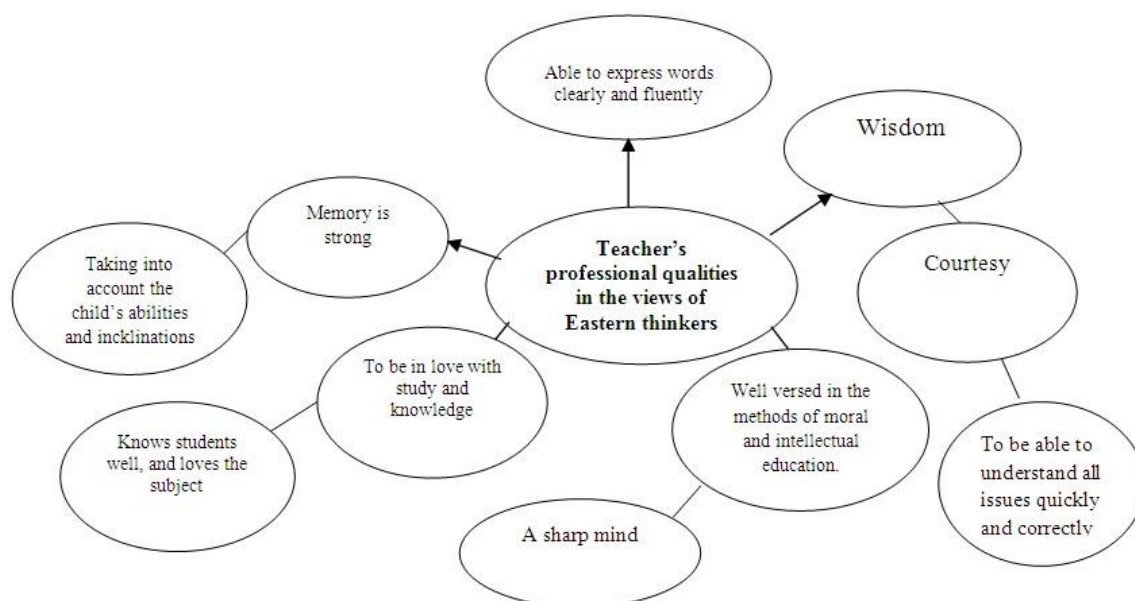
Able to express words clearly and fluently

Wisdom

Memory is strong

Teacher's professional qualities in the views of Eastern thinkers

Taking into account the child's abilities and incklinations

Courtesy

To be in love with study and knowledge

Well versed in the methods of moral and intellectual education.

Knows students well, and loves the subject

To be able to understand all issues quickly and correctlv

A sharp mind